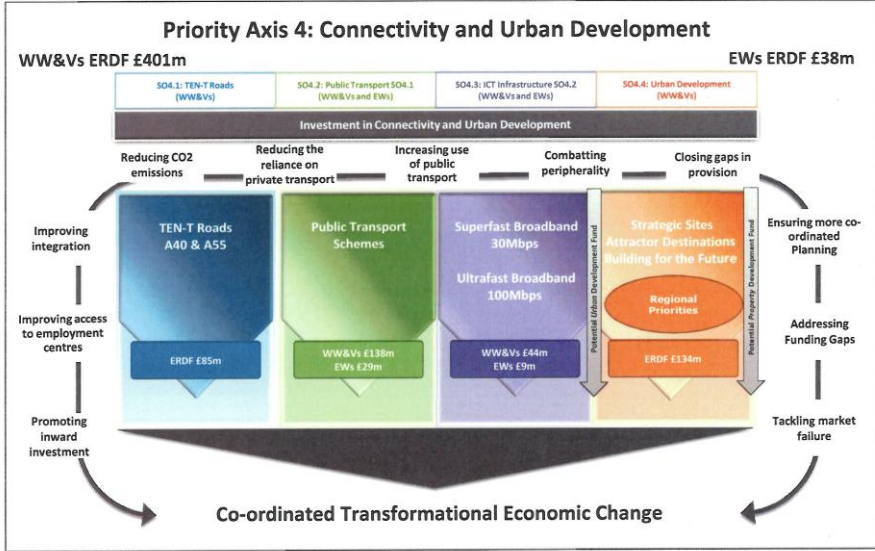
Priority Axis 4: Connectivity and Urban Development

WW&Vs ERDF £401m

EWs ERDF £38m

| SO4.1: TEN-T Roads (WW&Vs) | SO4.2: Public Transport SO4.1 (WW&Vs and EWs) | SO4.3: ICT Infrastructure SO4.2 (WW&Vs and EWs) | SO4.4: Urban Development (WW&Vs) |
|---|---|---|---|

Investment in Connectivity and Urban Development

Reducing CO2 emissions

Reducing the reliance on private transport

Increasing use of public transport

Combatting peripherality

Closing gaps in provision

Improving integration

Improving access to employment centres

Promoting inward investment

TEN-T Roads A40 & A55

ERDF £85m

Public Transport Schemes

WW&Vs £138m
EWs £29m

Superfast Broadband 30Mbps

Ultrafast Broadband 100Mbps

WW&Vs £44m
EWs £9m

Potential Urban Development Fund

Strategic Sites
Attractor Destinations
Building for the Future

Regional Priorities

ERDF £134m

Potential Property Development Fund

Ensuring more co-ordinated Planning

Addressing Funding Gaps

Tackling market failure

Co-ordinated Transformational Economic Change